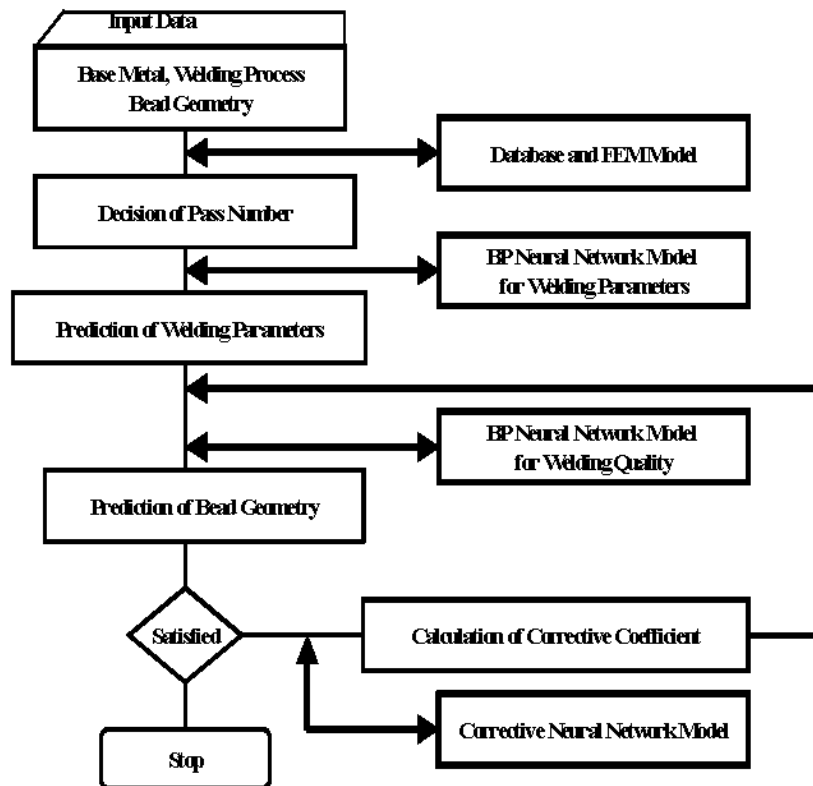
Input Data

Base Metal, Welding Process
Bead Geometry

Database and FEM Model

Decision of Pass Number

BP Neural Network Model
for Welding Parameters

Prediction of Welding Parameters

BP Neural Network Model
for Welding Quality

Prediction of Bead Geometry

Satisfied

Calculation of Corrective Coefficient

Corrective Neural Network Model

Stop